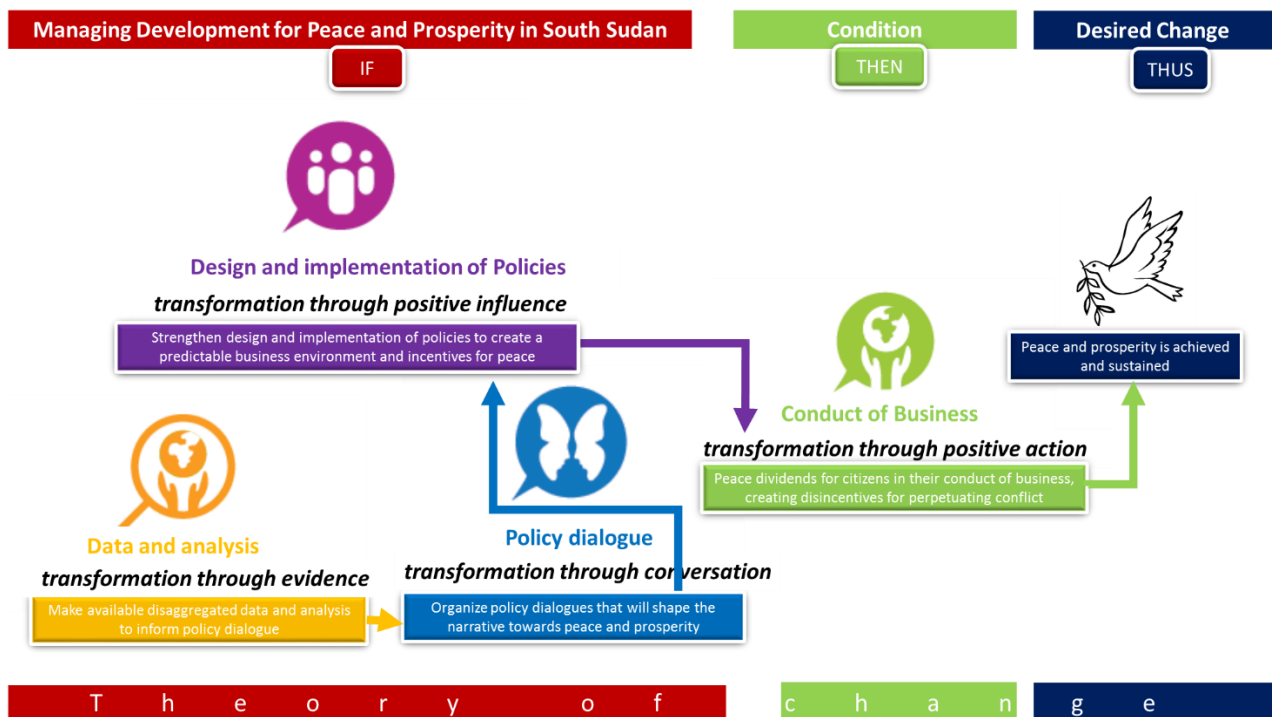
Managing Development for Peace and Prosperity in South Sudan

IF

Condition

THEN

Desired Change

THUS

Design and implementation of Policies

transformation through positive influence

Strengthen design and implementation of policies to create a predictable business environment and incentives for peace

Conduct of Business

transformation through positive action

Peace dividends for citizens in their conduct of business, creating disincentives for perpetuating conflict

Peace and prosperity is achieved and sustained

Data and analysis

transformation through evidence

Make available disaggregated data and analysis to inform policy dialogue

Policy dialogue

transformation through conversation

Organize policy dialogues that will shape the narrative towards peace and prosperity

T h e o r y o f c h a n g e